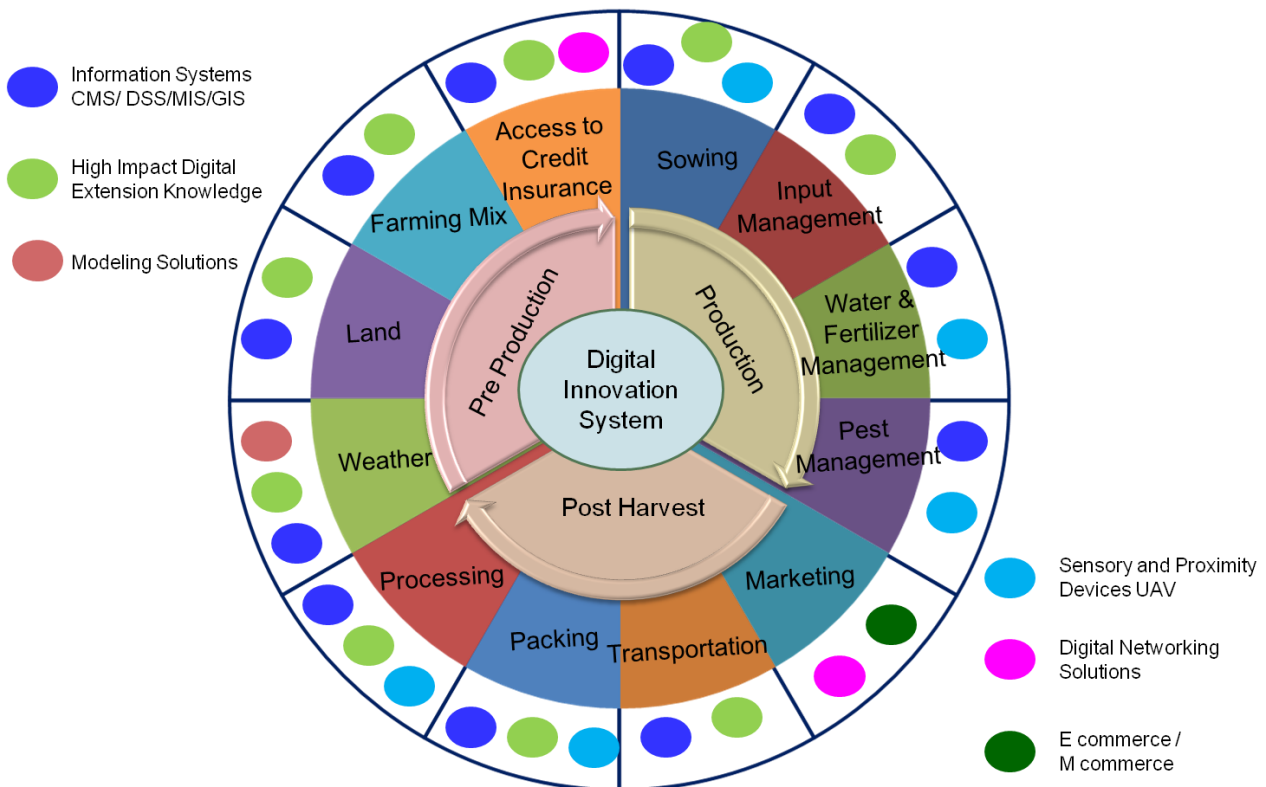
Information Systems CMS/ DSS/MIS/GIS

High Impact Digital Extension Knowledge

Modeling Solutions

Access to Credit Insurance

Sowing

Input Management

Water & Fertilizer Management

Pest Management

Marketing

Transportation

Packing

Processing

Weather

Land

Farming Mix

Pre Production

Production

Post Harvest

Digital Innovation System

Sensory and Proximity Devices UAV

Digital Networking Solutions

E commerce / M commerce